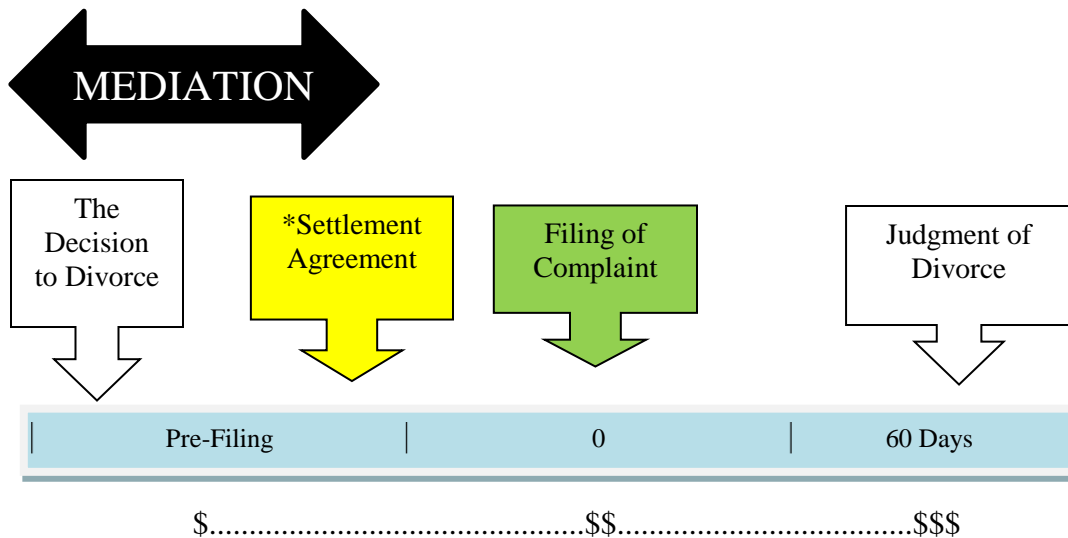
MEDIATION

The Decision to Divorce

*Settlement Agreement

Filing of Complaint

Judgment of Divorce

| Pre-Filing | 0 | 60 Days

$.........................................$$.....................................$$$